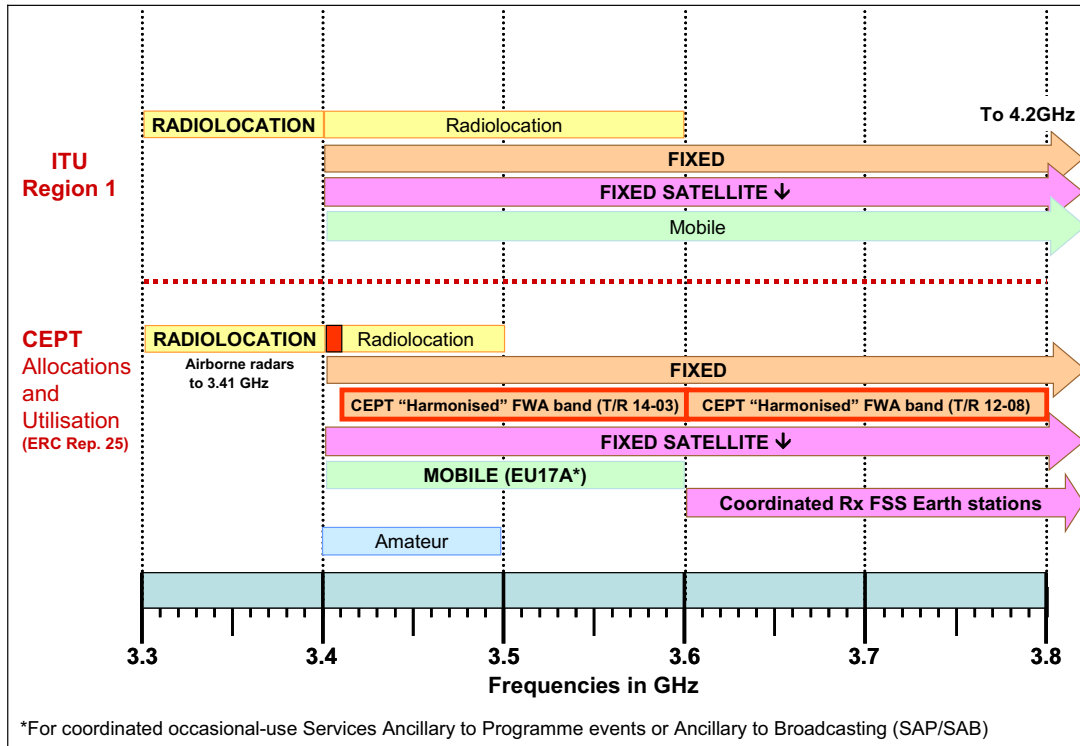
RADIOLOCATION
Radiolocation
To 4.2GHz
ITU Region 1
FIXED
FIXED SATELLITE ↓
Mobile

CEPT Allocations and Utilisation (ERC Rep. 25)
RADIOLOCATION
Airborne radars to 3.41 GHz
Radiolocation
FIXED
CEPT “Harmonised” FWA band (T/R 14-03)
CEPT “Harmonised” FWA band (T/R 12-08)
FIXED SATELLITE ↓
MOBILE (EU17A*)
Coordinated Rx FSS Earth stations
Amateur

3.3
3.4
3.5
3.6
3.7
3.8
Frequencies in GHz

*For coordinated occasional-use Services Ancillary to Programme events or Ancillary to Broadcasting (SAP/SAB)